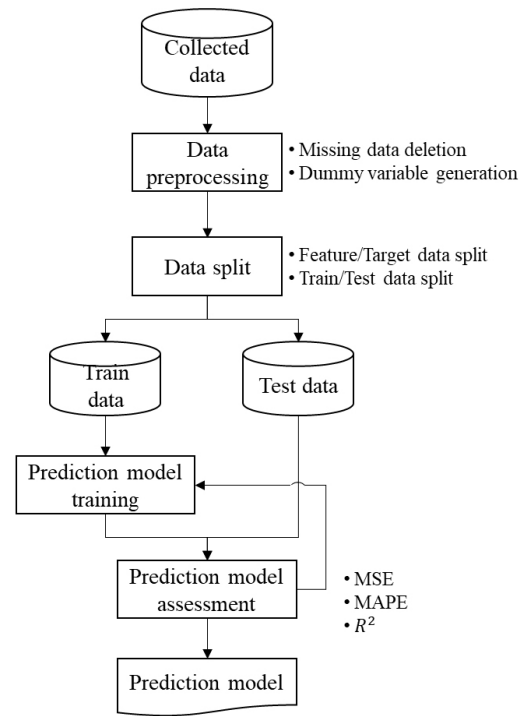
Collected data

Data preprocessing

• Missing data deletion
• Dummy variable generation

Data split

• Feature/Target data split
• Train/Test data split

Train data

Test data

Prediction model training

Prediction model assessment

• MSE
• MAPE
• $R^2$

Prediction model